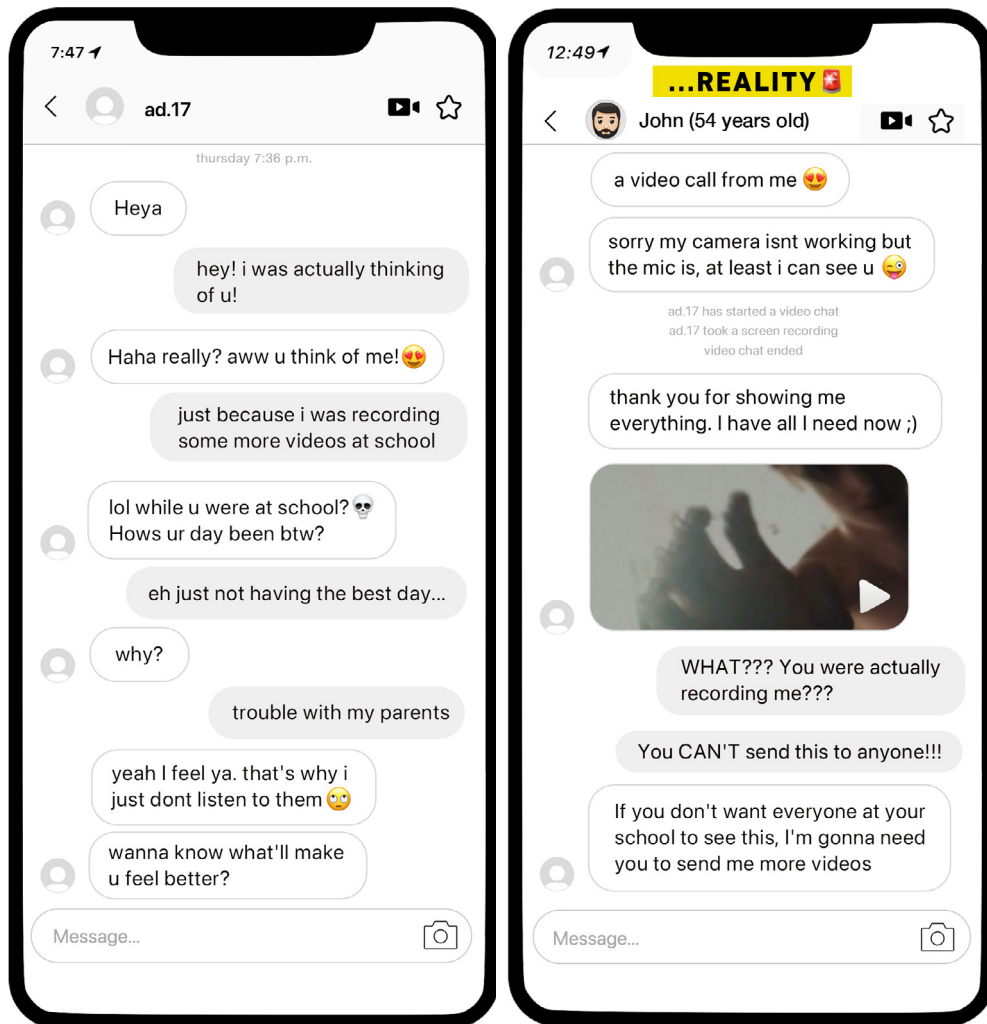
7:47

ad.17

thursday 7:36 p.m.

Heya

hey! i was actually thinking of u!

Haha really? aww u think of me! 😍

just because i was recording some more videos at school

lol while u were at school? 💀 Hows ur day been btw?

eh just not having the best day...

why?

trouble with my parents

yeah I feel ya. that's why i just dont listen to them 🙄

wanna know what'll make u feel better?

Message...

12:49

...REALITY 🚨

John (54 years old)

a video call from me 😍

sorry my camera isnt working but the mic is, at least i can see u 😜

ad.17 has started a video chat
ad.17 took a screen recording
video chat ended

thank you for showing me everything. I have all I need now ;)

WHAT??? You were actually recording me???

You CAN'T send this to anyone!!!

If you don't want everyone at your school to see this, I'm gonna need you to send me more videos

Message...